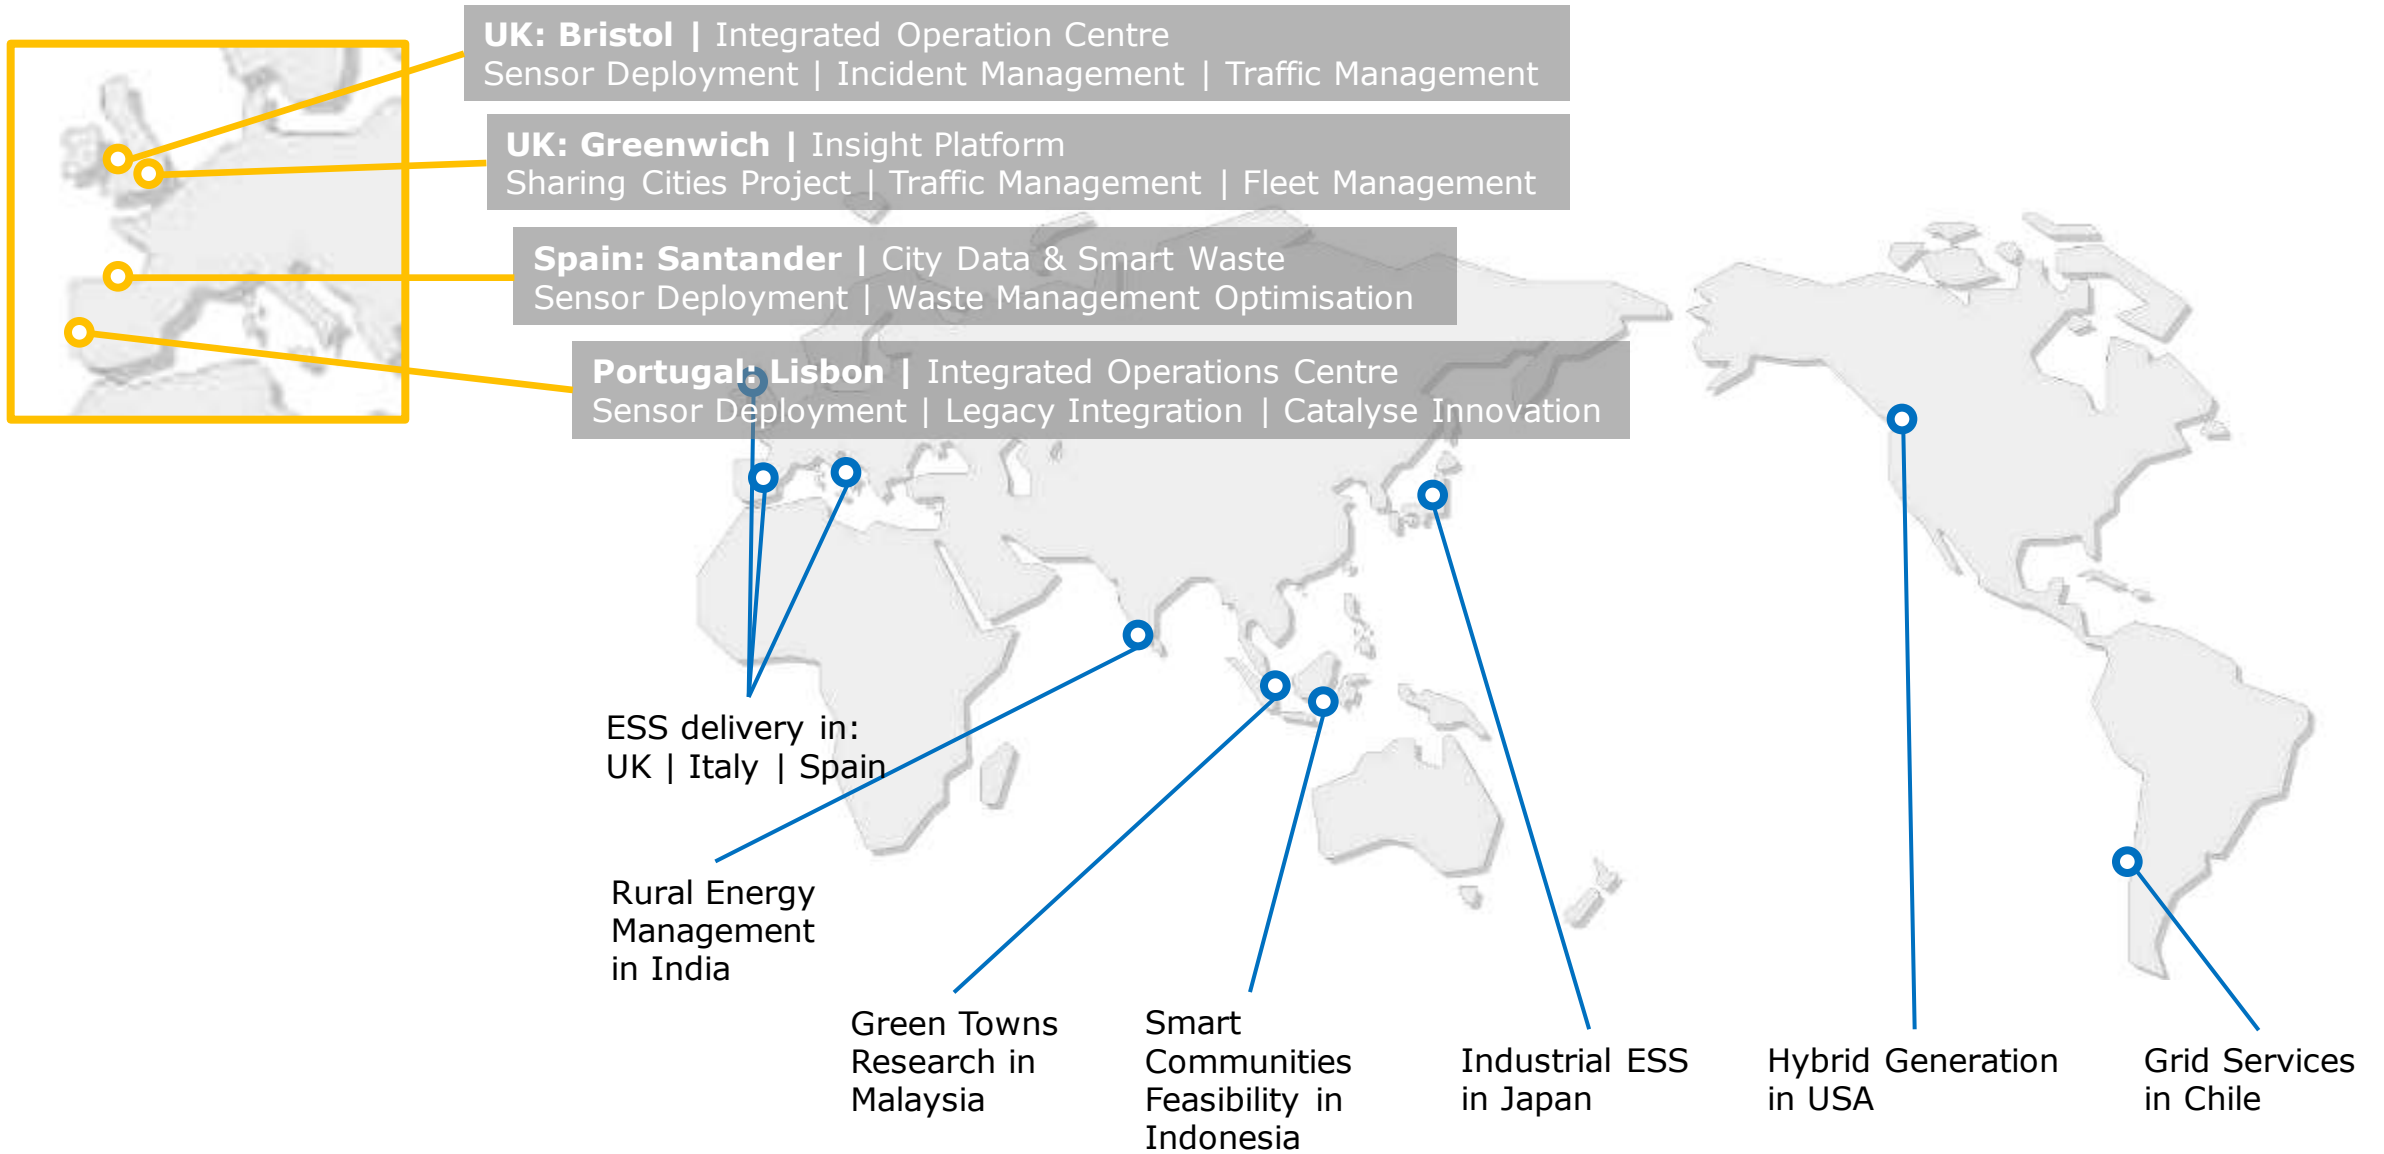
**UK: Bristol |** Integrated Operation Centre
Sensor Deployment | Incident Management | Traffic Management

**UK: Greenwich |** Insight Platform
Sharing Cities Project | Traffic Management | Fleet Management

**Spain: Santander |** City Data & Smart Waste
Sensor Deployment | Waste Management Optimisation

**Portugal: Lisbon |** Integrated Operations Centre
Sensor Deployment | Legacy Integration | Catalyse Innovation

ESS delivery in:
UK | Italy | Spain

Rural Energy Management in India

Green Towns Research in Malaysia

Smart Communities Feasibility in Indonesia

Industrial ESS in Japan

Hybrid Generation in USA

Grid Services in Chile